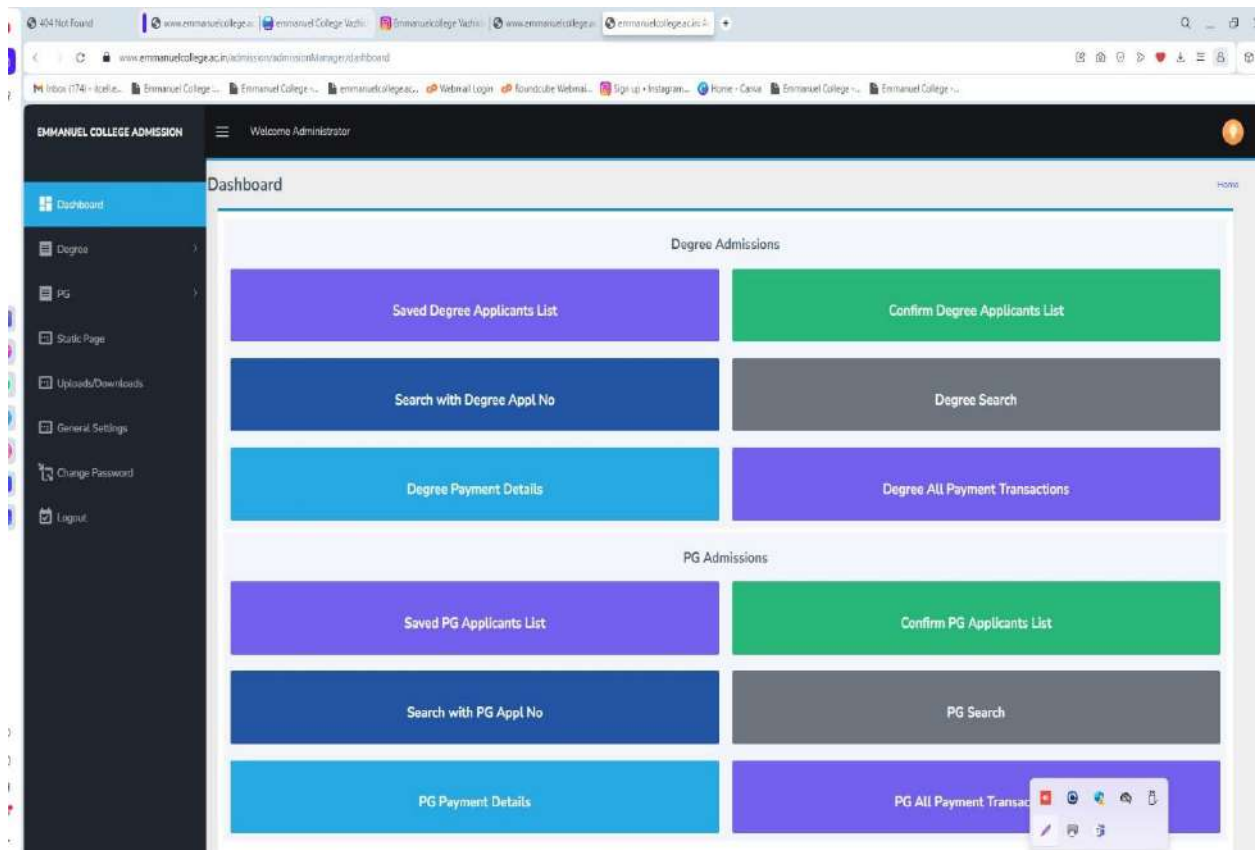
404 Not Found | www.emmanuelcollege.ac | emmanuel College Vazhi | Emmanuelcollege Vazhi | www.emmanuelcollege.ac | emmanuelcollege.ac.in

www.emmanuelcollege.ac.in/admission/admissionManager/dashboard

Inbox (174) - itcelle... | Emmanuel College ... | Emmanuel College -... | emmanuelcollege.ac... | Webmail Login | Roundcube Webmai... | Sign up • Instagram... | Home - Canva | Emmanuel College -... | Emmanuel College -...

EMMANUEL COLLEGE ADMISSION

Welcome Administrator

Dashboard
Degree
PG
Static Page
Uploads/Downloads
General Settings
Change Password
Logout

Dashboard

Home

Degree Admissions

Saved Degree Applicants List

Confirm Degree Applicants List

Search with Degree Appl No

Degree Search

Degree Payment Details

Degree All Payment Transactions

PG Admissions

Saved PG Applicants List

Confirm PG Applicants List

Search with PG Appl No

PG Search

PG Payment Details

PG All Payment Transac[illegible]